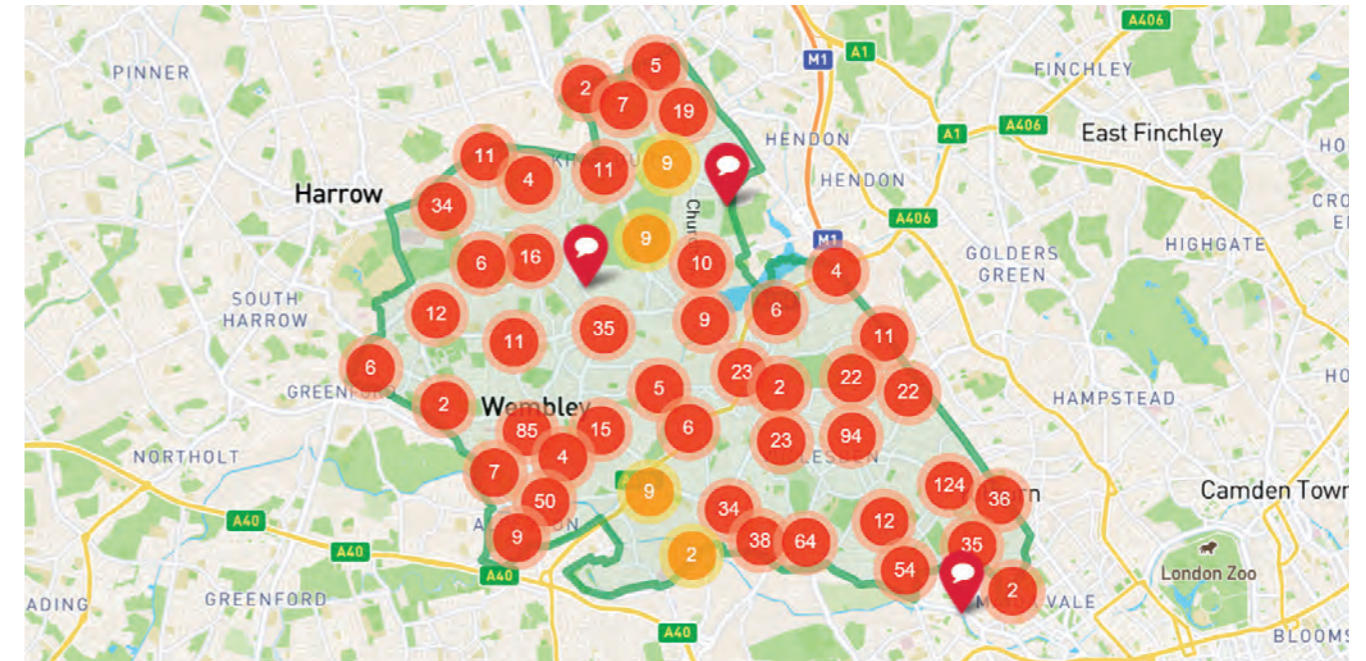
PINNER
A406
A1
M1
FINCHLEY
2
5
7
19
HENDON
A1
A406
East Finchley
HO
11
9
HENDON
11
4
Harrow
34
A406
CRO
EN
9
Chur
M1
GOLDERS GREEN
HIGHGATE
6
16
10
4
SOUTH HARROW
12
35
9
6
11
11
HO
6
GREENFO
23
2
22
22
HAMPSTEAD
2
Wembley
5
85
15
6
23
94
NORTHOLT
7
4
124
36
Camden Town
50
9
rn
A40
A40
9
34
12
38
64
35
London Zoo
A40
2
54
ADING
GREENFORD
VALE
2
A40
BLOOMS